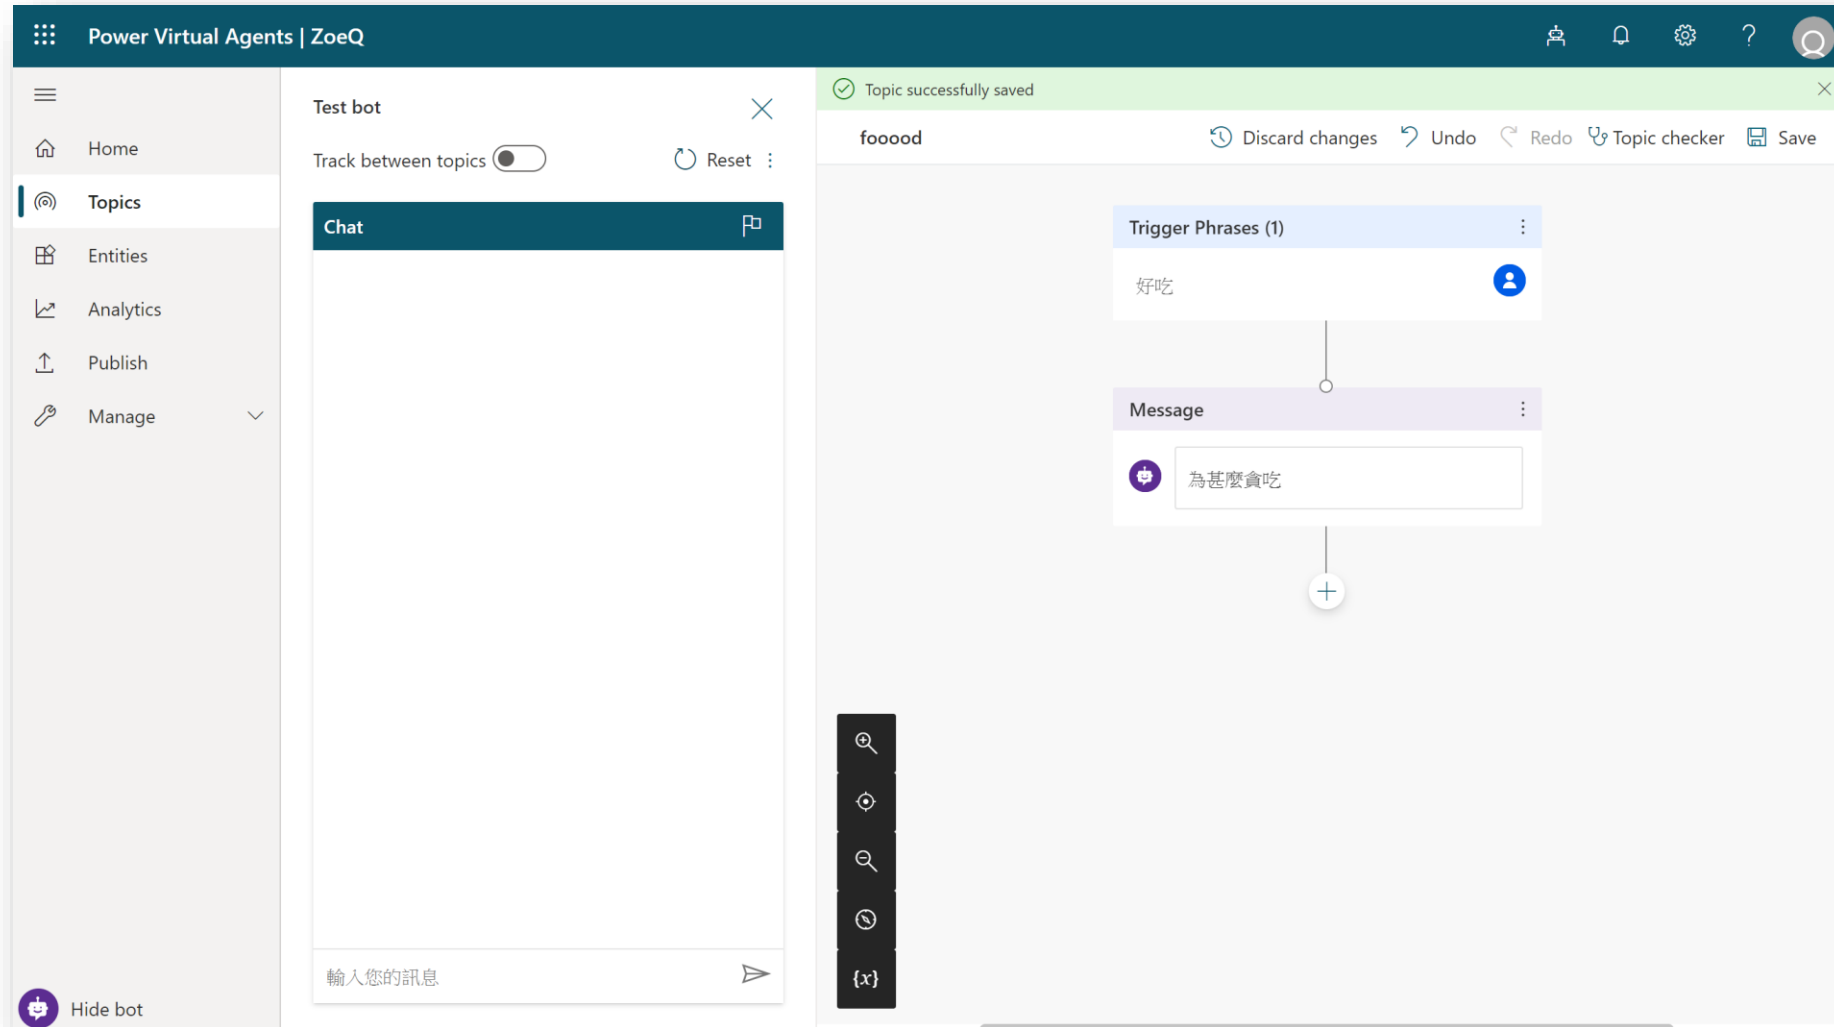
Power Virtual Agents | ZoeQ

Home
Topics
Entities
Analytics
Publish
Manage

Hide bot

Test bot

Track between topics

Reset

Chat

輸入您的訊息

Topic successfully saved

fooood

Discard changes
Undo
Redo
Topic checker
Save

Trigger Phrases (1)

好吃

Message

為甚麼貪吃

{x}